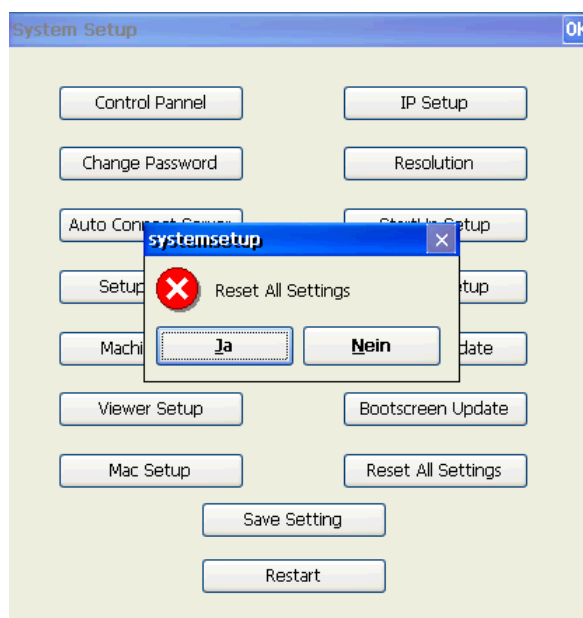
System Setup

OK

Control Pannel

IP Setup

Change Password

Resolution

Auto Conn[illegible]

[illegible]tup

Setup

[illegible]tup

Machi

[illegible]date

systemsetup

×

Reset All Settings

Ja

Nein

Viewer Setup

Bootscreen Update

Mac Setup

Reset All Settings

Save Setting

Restart